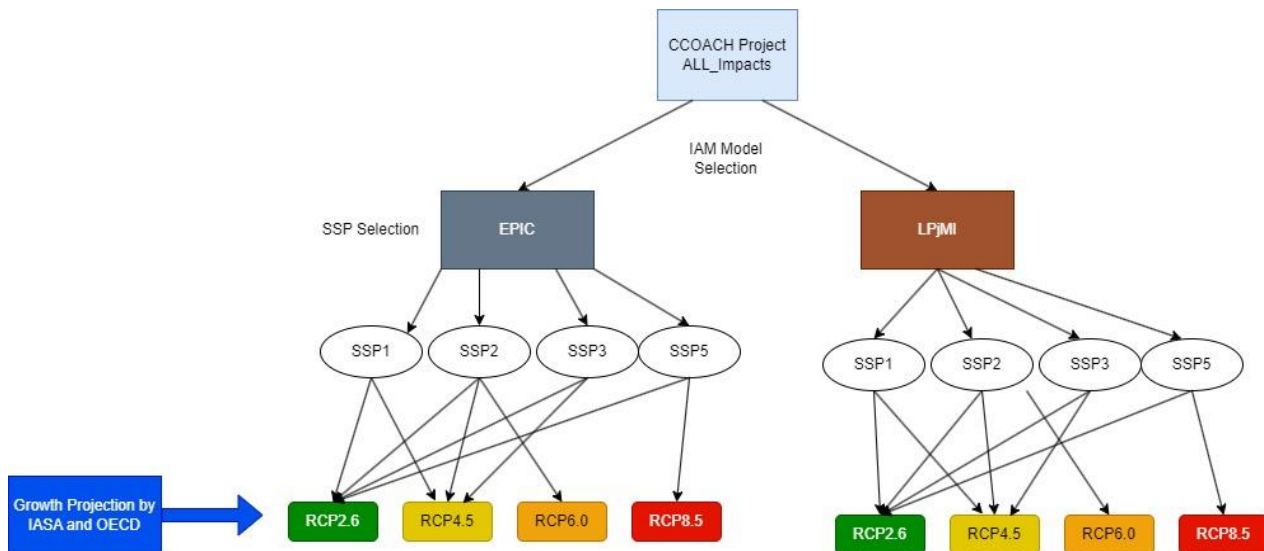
CCOACH Project
ALL_Impacts

IAM Model
Selection

SSP Selection

EPIC

LPjMl

SSP1
SSP2
SSP3
SSP5

SSP1
SSP2
SSP3
SSP5

Growth Projection by IASA and OECD

RCP2.6
RCP4.5
RCP6.0
RCP8.5

RCP2.6
RCP4.5
RCP6.0
RCP8.5